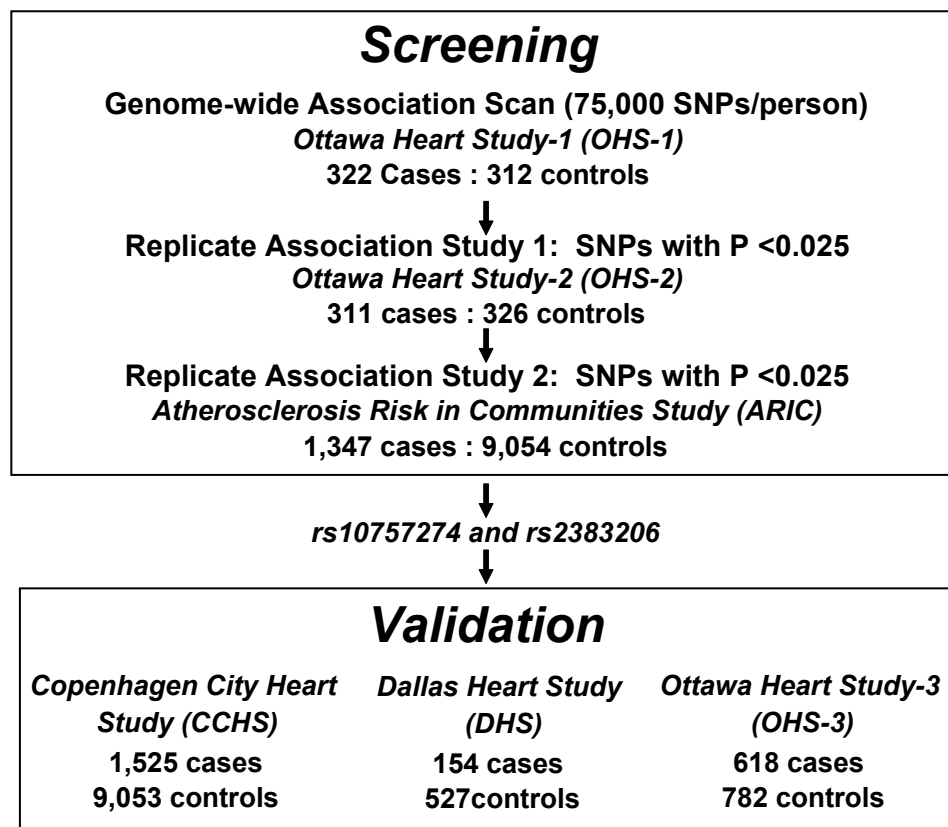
Screening

Genome-wide Association Scan (75,000 SNPs/person)
Ottawa Heart Study-1 (OHS-1)
322 Cases : 312 controls

Replicate Association Study 1: SNPs with P <0.025
Ottawa Heart Study-2 (OHS-2)
311 cases : 326 controls

Replicate Association Study 2: SNPs with P <0.025
Atherosclerosis Risk in Communities Study (ARIC)
1,347 cases : 9,054 controls

rs10757274 and rs2383206

Validation

Copenhagen City Heart Study (CCHS)
1,525 cases
9,053 controls

Dallas Heart Study (DHS)
154 cases
527controls

Ottawa Heart Study-3 (OHS-3)
618 cases
782 controls